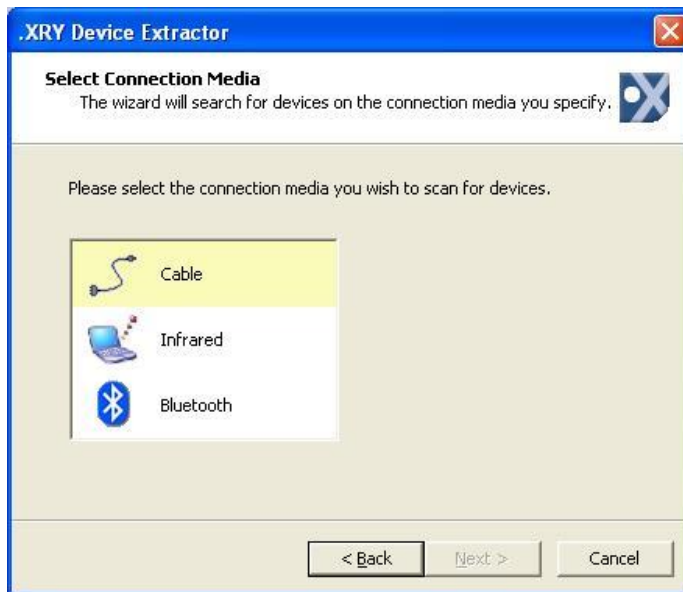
.XRY Device Extractor

Select Connection Media
The wizard will search for devices on the connection media you specify.

Please select the connection media you wish to scan for devices.

Cable

Infrared

Bluetooth

< Back
Next >
Cancel